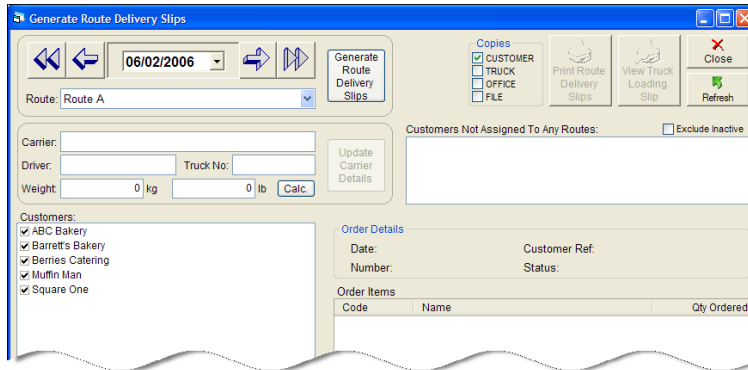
Generate Route Delivery Slips

06/02/2006

Generate Route Delivery Slips

Route: Route A

Copies
CUSTOMER
TRUCK
OFFICE
FILE

Print Route Delivery Slips

View Truck Loading Slip

Close

Refresh

Carrier:
Driver:
Truck No:
Weight: 0 kg 0 lb Calc.

Update Carrier Details

Customers Not Assigned To Any Routes:
Exclude Inactive

Customers:
ABC Bakery
Barrett's Bakery
Berries Catering
Muffin Man
Square One

Order Details
Date:
Customer Ref:
Number:
Status:

Order Items
| Code | Name | Qty Ordered |
|---|---|---|